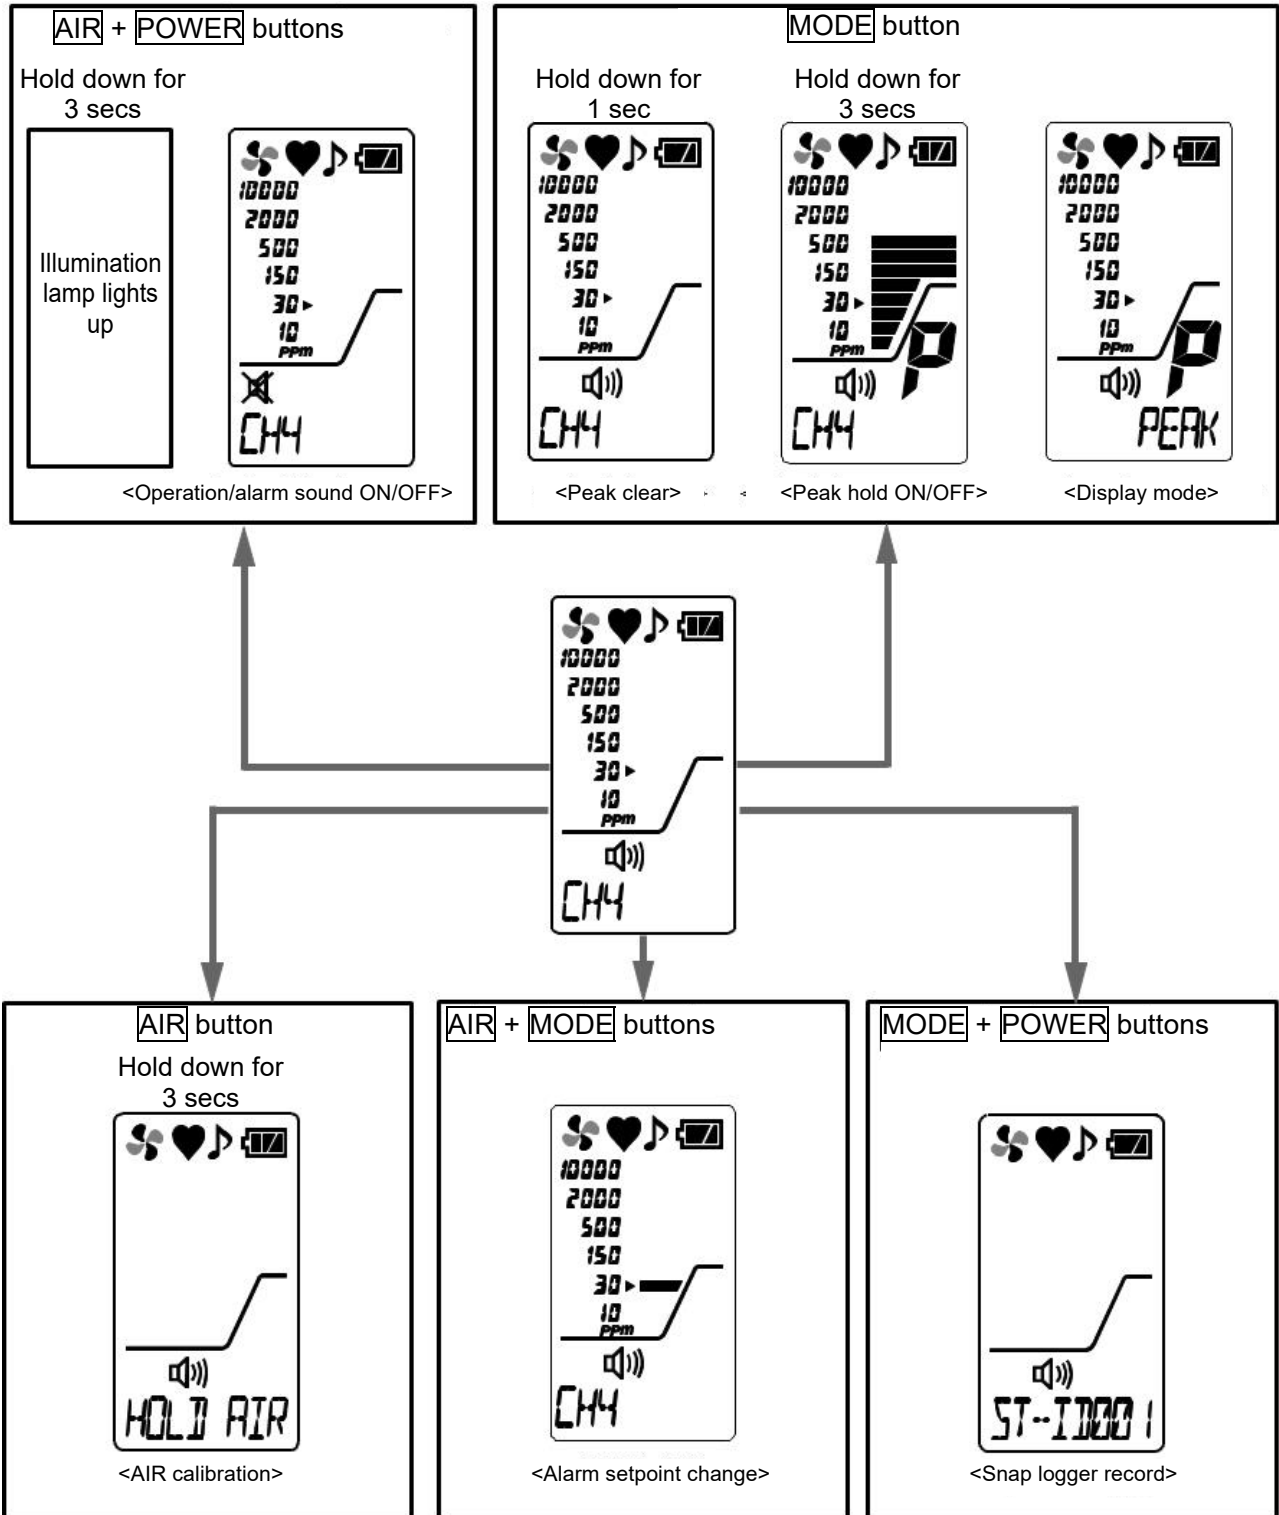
AIR + POWER buttons

Hold down for 3 secs

Illumination lamp lights up

10000
2000
500
150
30
10
PPm

CH4

<Operation/alarm sound ON/OFF>

MODE button

Hold down for 1 sec

10000
2000
500
150
30
10
PPm

CH4

<Peak clear>

Hold down for 3 secs

10000
2000
500
150
30
10
PPm

P

CH4

<Peak hold ON/OFF>

10000
2000
500
150
30
10
PPm

P

PEAK

<Display mode>

10000
2000
500
150
30
10
PPm

CH4

AIR button

Hold down for 3 secs

HOLD AIR

<AIR calibration>

AIR + MODE buttons

10000
2000
500
150
30
10
PPm

CH4

<Alarm setpoint change>

MODE + POWER buttons

ST-ID001

<Snap logger record>